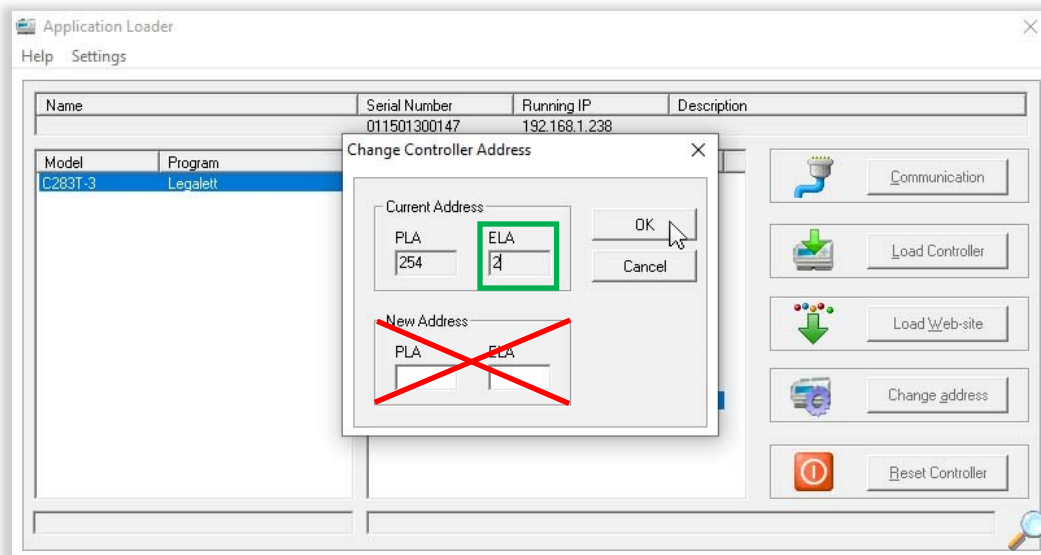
Application Loader

Help Settings

| Name | Serial Number | Running IP | Description |
|---|---|---|---|
| | 011501300147 | 192.168.1.238 | |

| Model | Program |
|---|---|
| C283T-3 | Legalett |

Change Controller Address

Current Address

PLA
254

ELA
2

OK

Cancel

New Address

PLA

ELA

Communication

Load Controller

Load Web-site

Change address

Reset Controller